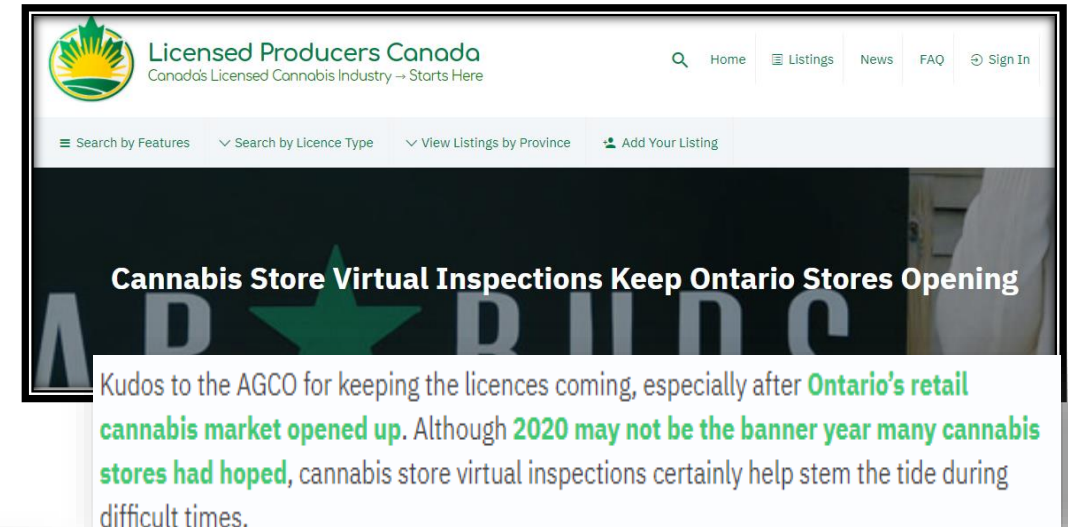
Licensed Producers Canada
Canada's Licensed Cannabis Industry → Starts Here

Home Listings News FAQ Sign In

Search by Features Search by Licence Type View Listings by Province Add Your Listing

Cannabis Store Virtual Inspections Keep Ontario Stores Opening

Kudos to the AGCO for keeping the licences coming, especially after Ontario's retail cannabis market opened up. Although 2020 may not be the banner year many cannabis stores had hoped, cannabis store virtual inspections certainly help stem the tide during difficult times.